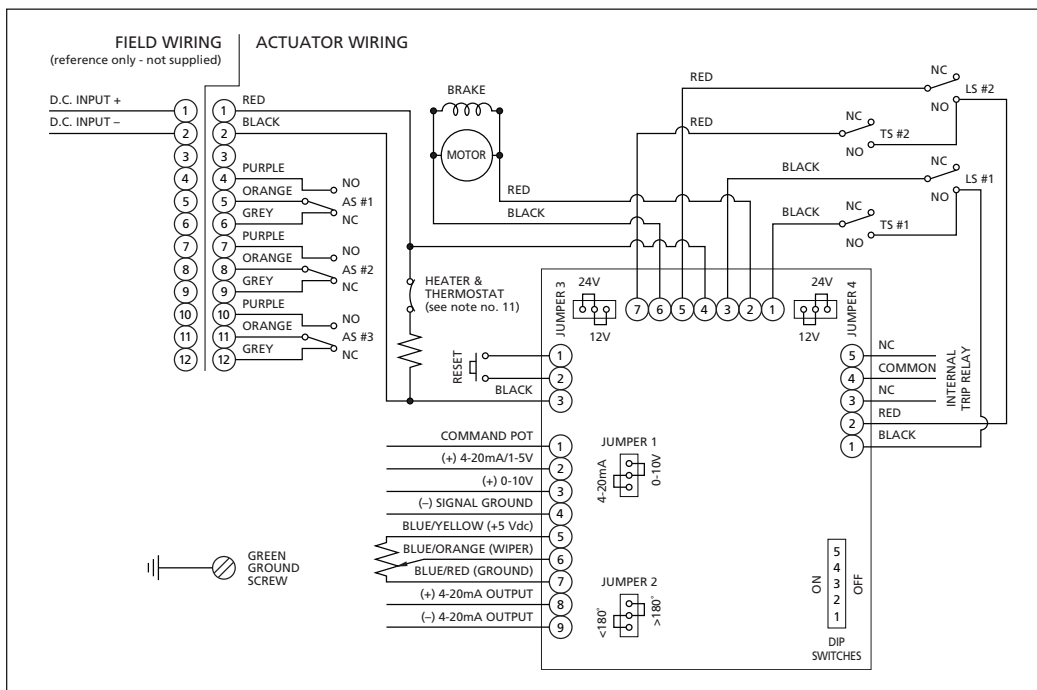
FIELD WIRING
(reference only - not supplied)

ACTUATOR WIRING

D.C. INPUT +
D.C. INPUT –

1
2
3
4
5
6
7
8
9
10
11
12

1 RED
2 BLACK
3
4 PURPLE
5 ORANGE
6 GREY
7 PURPLE
8 ORANGE
9 GREY
10 PURPLE
11 ORANGE
12 GREY

NO
AS #1
NC
NO
AS #2
NC
NO
AS #3
NC

BRAKE
MOTOR
RED
BLACK

HEATER & THERMOSTAT
(see note no. 11)

RESET
BLACK

RED
RED
BLACK
BLACK

NC
NO
LS #2
NC
NO
TS #2
NC
NO
LS #1
NC
NO
TS #1

JUMPER 3
24V
12V
7 6 5 4 3 2 1
24V
12V
JUMPER 4

1
2
3

5 NC
4 COMMON
3 NC
2 RED
1 BLACK
INTERNAL TRIP RELAY

COMMAND POT 1
(+) 4-20mA/1-5V 2
(+) 0-10V 3
(–) SIGNAL GROUND 4
BLUE/YELLOW (+5 Vdc) 5
BLUE/ORANGE (WIPER) 6
BLUE/RED (GROUND) 7
(+) 4-20mA OUTPUT 8
(–) 4-20mA OUTPUT 9

JUMPER 1
4-20mA
0-10V

JUMPER 2
<180°
>180°

GREEN GROUND SCREW

ON
5
4
3
2
1
OFF
DIP SWITCHES